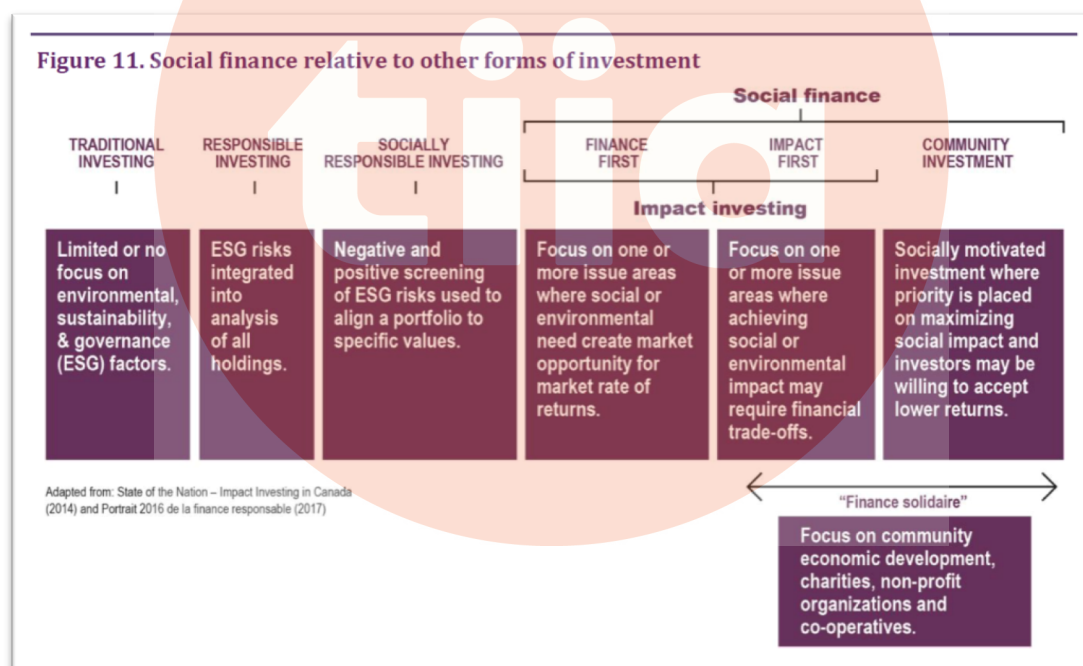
Figure 11. Social finance relative to other forms of investment

Social finance

TRADITIONAL INVESTING

RESPONSIBLE INVESTING

SOCIALLY RESPONSIBLE INVESTING

FINANCE FIRST

IMPACT FIRST

COMMUNITY INVESTMENT

Impact investing

Limited or no focus on environmental, sustainability, & governance (ESG) factors.

ESG risks integrated into analysis of all holdings.

Negative and positive screening of ESG risks used to align a portfolio to specific values.

Focus on one or more issue areas where social or environmental need create market opportunity for market rate of returns.

Focus on one or more issue areas where achieving social or environmental impact may require financial trade-offs.

Socially motivated investment where priority is placed on maximizing social impact and investors may be willing to accept lower returns.

Adapted from: State of the Nation – Impact Investing in Canada (2014) and Portrait 2016 de la finance responsable (2017)

"Finance solidaire"

Focus on community economic development, charities, non-profit organizations and co-operatives.